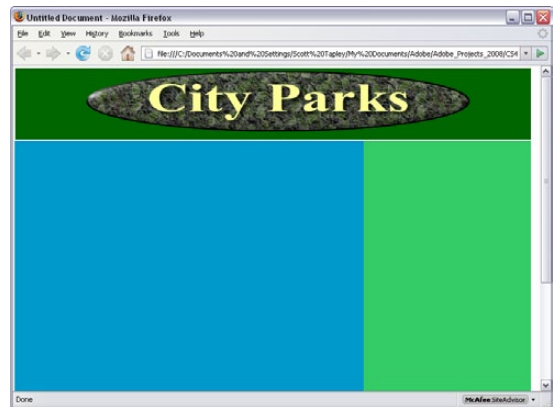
Untitled Document - Mozilla Firefox

File Edit View History Bookmarks Tools Help

file:///C:/Documents%20and%20Settings/Scott%20Tapley/My%20Documents/Adobe/Adobe_Projects_2008/CS4

City Parks

Done

McAfee SiteAdvisor